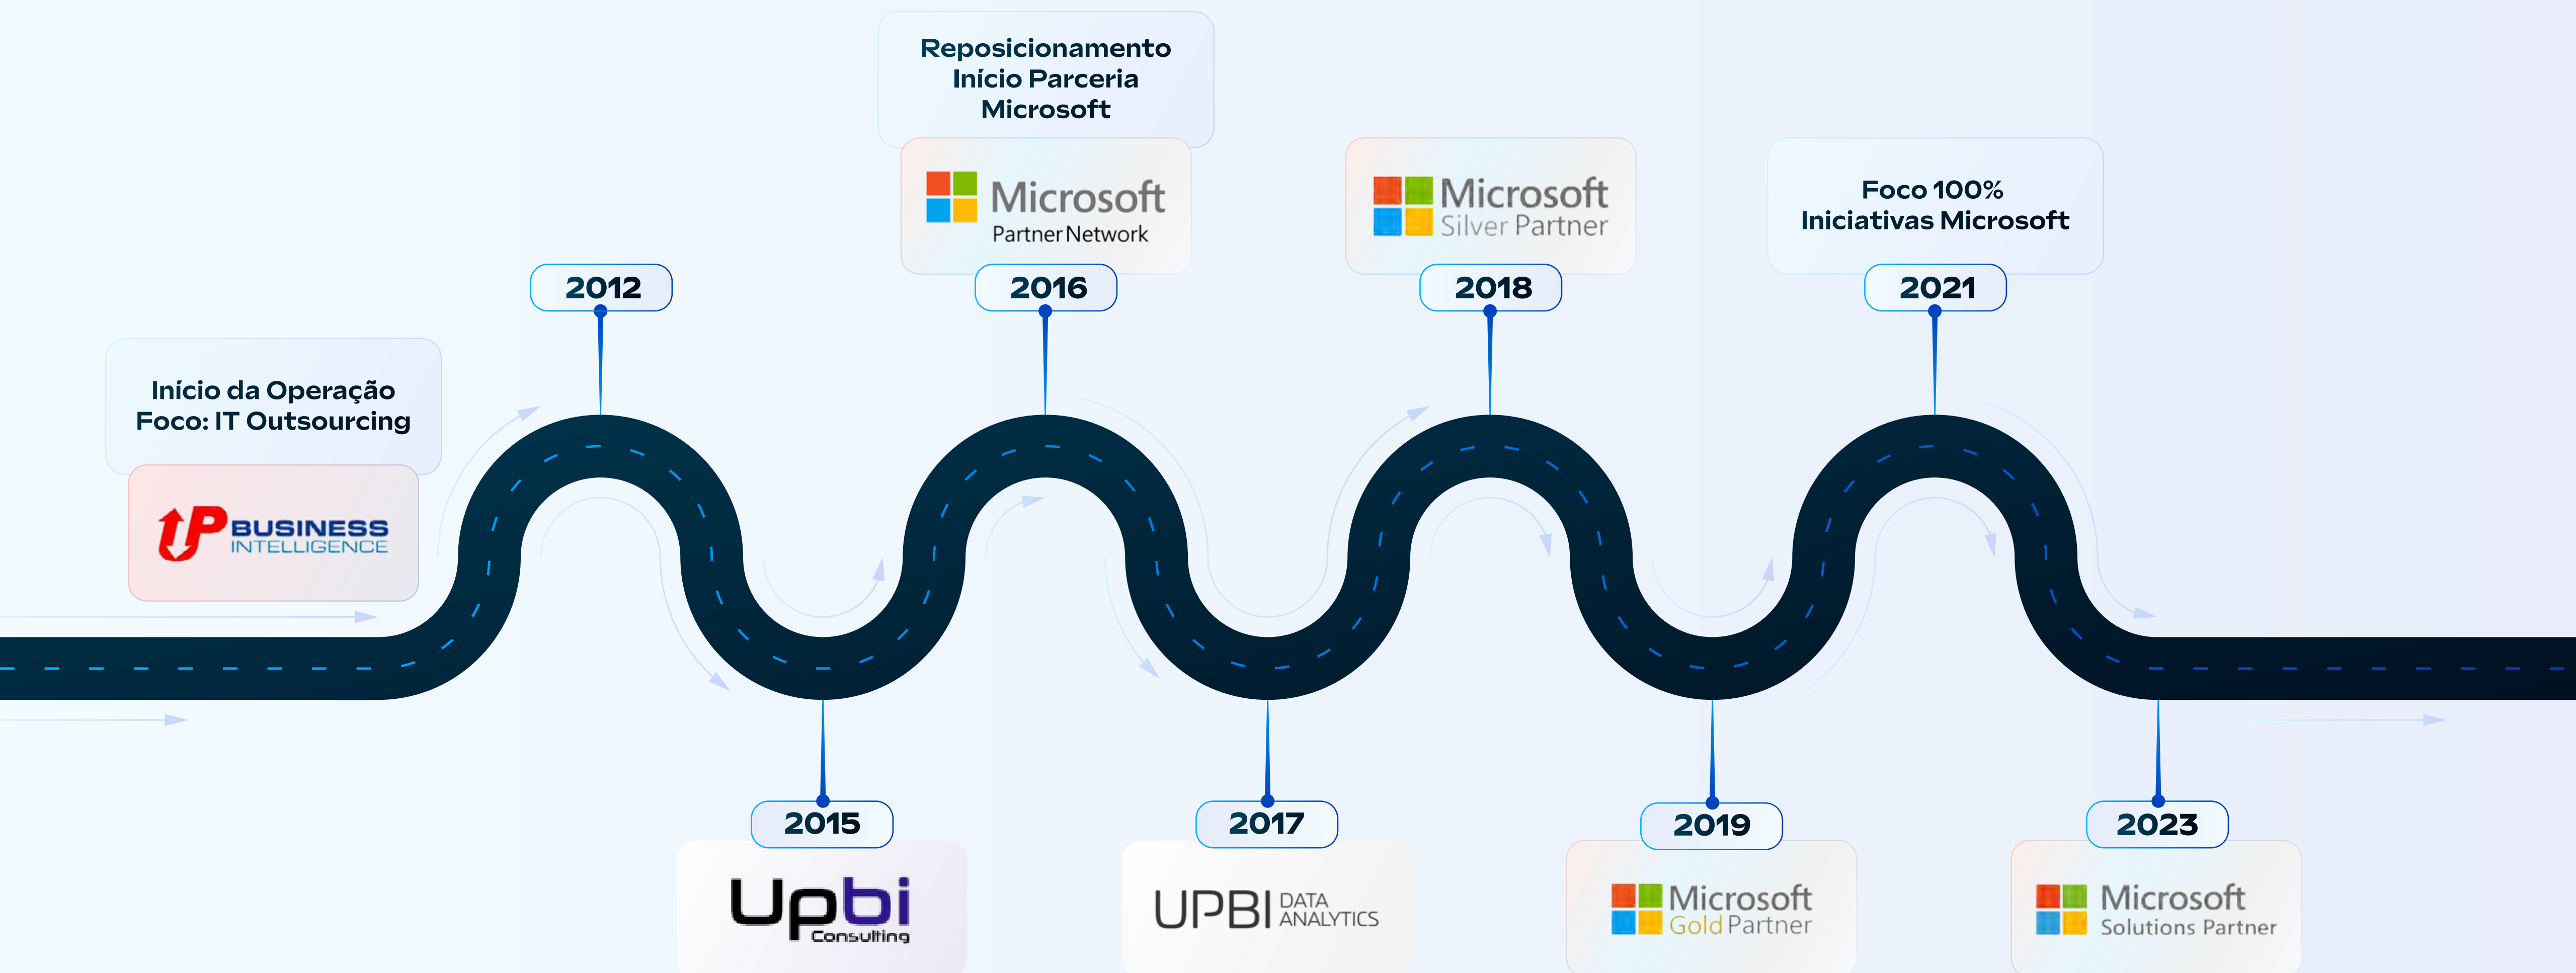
Início da Operação
Foco: IT Outsourcing

UP BUSINESS INTELLIGENCE

2012

2015

Upbi Consulting

Reposicionamento
Início Parceria
Microsoft

Microsoft
Partner Network

2016

2017

UPBI DATA ANALYTICS

Microsoft
Silver Partner

2018

2019

Microsoft
Gold Partner

Foco 100%
Iniciativas Microsoft

2021

2023

Microsoft
Solutions Partner